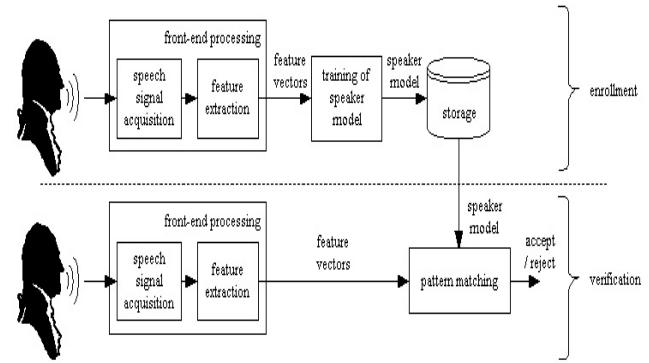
front-end processing

speech signal acquisition

feature extraction

feature vectors

training of speaker model

speaker model

storage

enrollment

front-end processing

speech signal acquisition

feature extraction

feature vectors

speaker model

pattern matching

accept / reject

verification